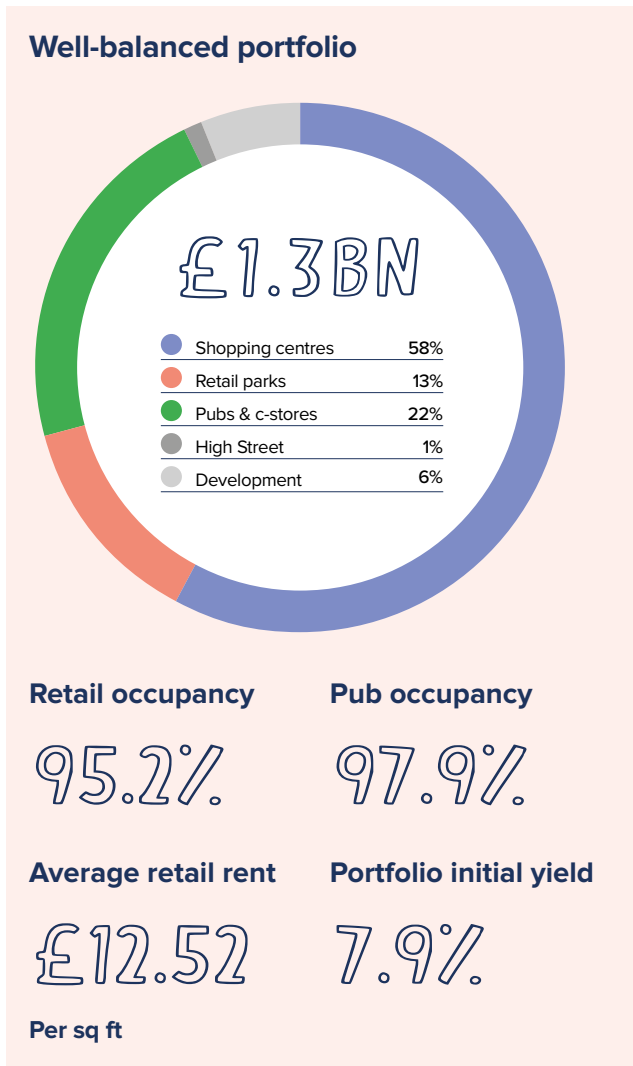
Well-balanced portfolio

£1.3BN

| | |
|---|---|
| Shopping centres | 58% |
| Retail parks | 13% |
| Pubs & c-stores | 22% |
| High Street | 1% |
| Development | 6% |

Retail occupancy

95.2%

Pub occupancy

97.9%

Average retail rent

£12.52

Per sq ft

Portfolio initial yield

7.9%